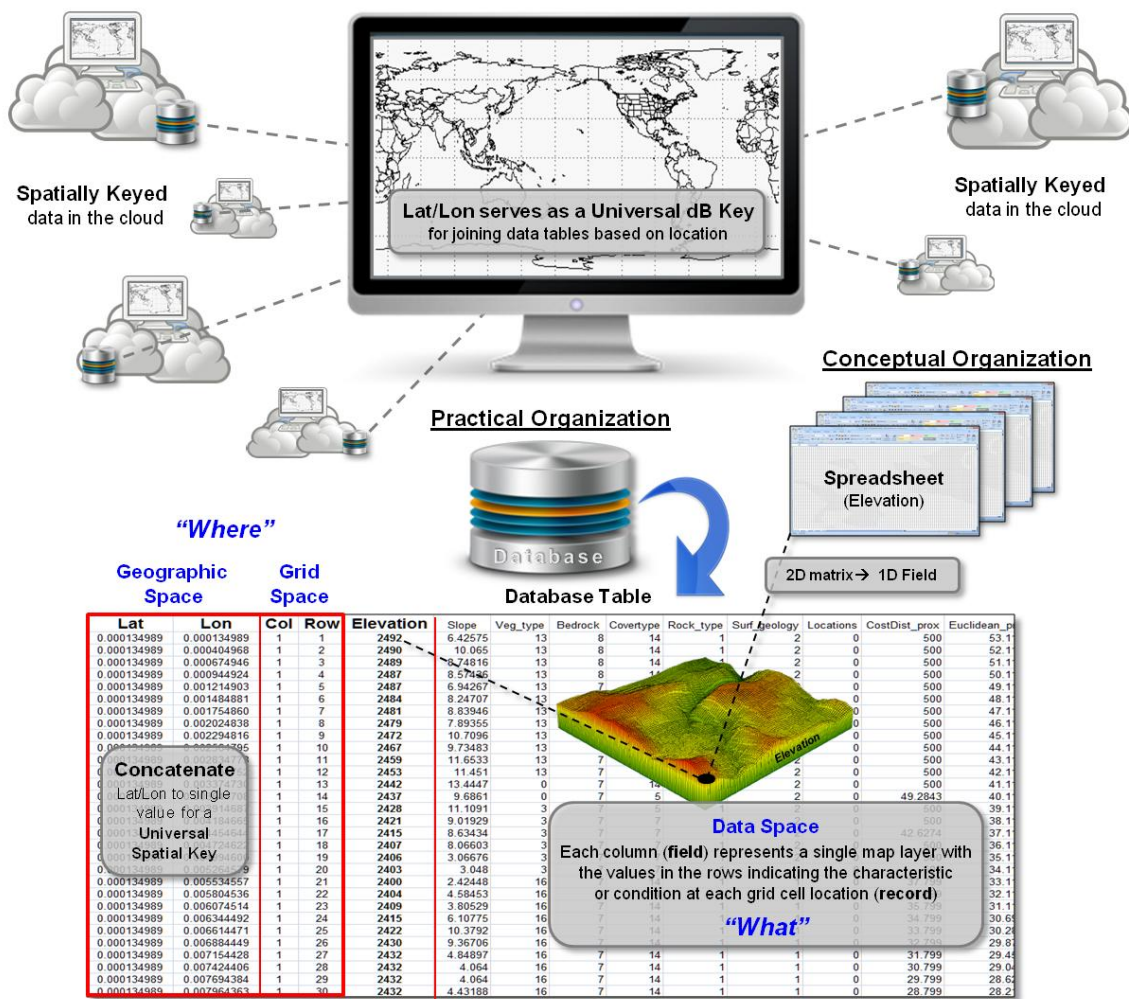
Spatially Keyed data in the cloud

Lat/Lon serves as a Universal dB Key for joining data tables based on location

Spatially Keyed data in the cloud

Conceptual Organization

Practical Organization

Spreadsheet (Elevation)

Database

Database Table

2D matrix→ 1D Field

"Where"

Geographic Space

Grid Space

| Lat | Lon | Col | Row | Elevation | Slope | Veg_type | Bedrock | Covertype | Rock_type | Surf_geology | Locations | CostDist_prox | Euclidean_p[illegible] |
|---|---|---|---|---|---|---|---|---|---|---|---|---|---|
| 0.000134989 | 0.000134989 | 1 | 1 | 2492 | 6.42575 | 13 | 8 | 14 | 1 | 2 | 0 | 500 | 53.1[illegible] |
| 0.000134989 | 0.000404968 | 1 | 2 | 2490 | 10.065 | 13 | 8 | 14 | 1 | 2 | 0 | 500 | 52.1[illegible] |
| 0.000134989 | 0.000674946 | 1 | 3 | 2489 | 8.74816 | 13 | 8 | 14 | 1 | 2 | 0 | 500 | 51.1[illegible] |
| 0.000134989 | 0.000944924 | 1 | 4 | 2487 | 8.57486 | 13 | 8 | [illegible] | | 2 | 0 | 500 | 50.1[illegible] |
| 0.000134989 | 0.001214903 | 1 | 5 | 2487 | 6.94267 | 13 | 7 | | | | 0 | 500 | 49.1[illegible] |
| 0.000134989 | 0.001484881 | 1 | 6 | 2484 | 8.24707 | 13 | | | | | 0 | 500 | 48.1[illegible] |
| 0.000134989 | 0.001754860 | 1 | 7 | 2481 | 8.83946 | 13 | | | | | 0 | 500 | 47.1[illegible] |
| 0.000134989 | 0.002024838 | 1 | 8 | 2479 | 7.89355 | 13 | | | | | 0 | 500 | 46.1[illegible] |
| 0.000134989 | 0.002294816 | 1 | 9 | 2472 | 10.7096 | 13 | | | | | 0 | 500 | 45.1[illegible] |
| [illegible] | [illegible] | 1 | 10 | 2467 | 9.73483 | 13 | | | | | 0 | 500 | 44.1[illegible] |
| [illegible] | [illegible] | 1 | 11 | 2459 | 11.6533 | 13 | 7 | | | 2 | 0 | 500 | 43.1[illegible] |
| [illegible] | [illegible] | 1 | 12 | 2453 | 11.451 | 13 | 7 | | | 2 | 0 | 500 | 42.1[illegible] |
| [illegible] | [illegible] | 1 | 13 | 2442 | 13.4447 | 0 | 7 | 14 | | 2 | 0 | 500 | 41.1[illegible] |
| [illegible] | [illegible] | 1 | 14 | 2437 | 9.6861 | 0 | 7 | 5 | | 2 | 0 | 49.2843 | 40.1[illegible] |
| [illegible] | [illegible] | 1 | 15 | 2428 | 11.1091 | 3 | | | | | | 500 | 39.1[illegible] |
| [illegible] | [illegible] | 1 | 16 | 2421 | 9.01929 | 3 | | | | | | 500 | 38.1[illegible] |
| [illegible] | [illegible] | 1 | 17 | 2415 | 8.63434 | 3 | | | | | | 42.6274 | 37.1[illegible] |
| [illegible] | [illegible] | 1 | 18 | 2407 | 8.06603 | 3 | | | | | | | 36.1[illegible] |
| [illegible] | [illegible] | 1 | 19 | 2406 | 3.06676 | 3 | | | | | | | 35.1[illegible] |
| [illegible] | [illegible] | 1 | 20 | 2403 | 3.048 | 3 | | | | | | | 34.1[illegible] |
| 0.000134989 | 0.005534557 | 1 | 21 | 2400 | 2.42448 | 16 | | | | | | | 33.1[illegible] |
| 0.000134989 | 0.006804536 | 1 | 22 | 2404 | 4.58453 | 16 | | | | | | | 32.1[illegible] |
| 0.000134989 | 0.006074514 | 1 | 23 | 2409 | 3.80529 | 16 | | | | | | 35.799 | 31.1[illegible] |
| 0.000134989 | 0.006344492 | 1 | 24 | 2415 | 6.10775 | 16 | | | | | | 34.799 | 30.6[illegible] |
| 0.000134989 | 0.006614471 | 1 | 25 | 2422 | 10.3792 | 16 | | | | | | 33.799 | 30.2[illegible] |
| 0.000134989 | 0.006884449 | 1 | 26 | 2430 | 9.36706 | 16 | | | | | | 32.799 | 29.8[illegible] |
| 0.000134989 | 0.007154428 | 1 | 27 | 2432 | 4.84897 | 16 | 7 | 14 | 1 | 1 | 0 | 31.799 | 29.4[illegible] |
| 0.000134989 | 0.007424406 | 1 | 28 | 2432 | 4.064 | 16 | 7 | 14 | 1 | 1 | 0 | 30.799 | 29.0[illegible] |
| 0.000134989 | 0.007694384 | 1 | 29 | 2432 | 4.064 | 16 | 7 | 14 | 1 | 1 | 0 | 29.799 | 28.6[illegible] |
| 0.000134989 | 0.007964363 | 1 | 30 | 2432 | 4.43188 | 16 | 7 | 14 | 1 | 1 | 0 | 28.799 | 28.2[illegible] |

Elevation

Concatenate
Lat/Lon to single value for a Universal Spatial Key

Data Space
Each column (field) represents a single map layer with the values in the rows indicating the characteristic or condition at each grid cell location (record)

"What"